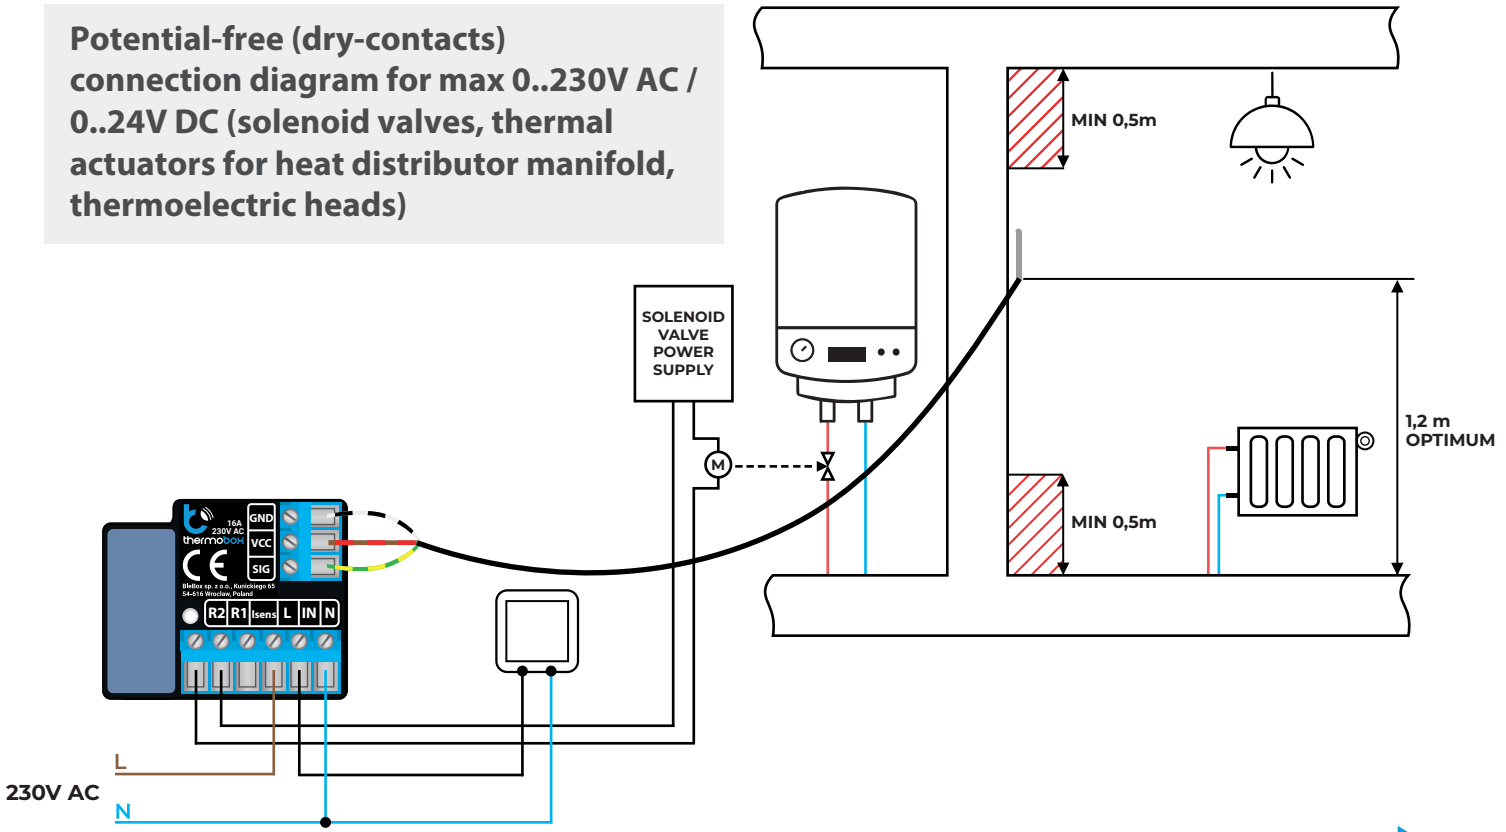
Potential-free (dry-contacts) connection diagram for max 0..230V AC / 0..24V DC (solenoid valves, thermal actuators for heat distributor manifold, thermoelectric heads)

MIN 0,5m

SOLENOID VALVE POWER SUPPLY

M

1,2 m OPTIMUM

MIN 0,5m

16A 230V AC
thermobox
GND
VCC
SIG
CE
BleBox sp. z o.o., Kunickiego 65 54-616 Wrocław, Poland
R2 R1 Isens L IN N

L
230V AC
N